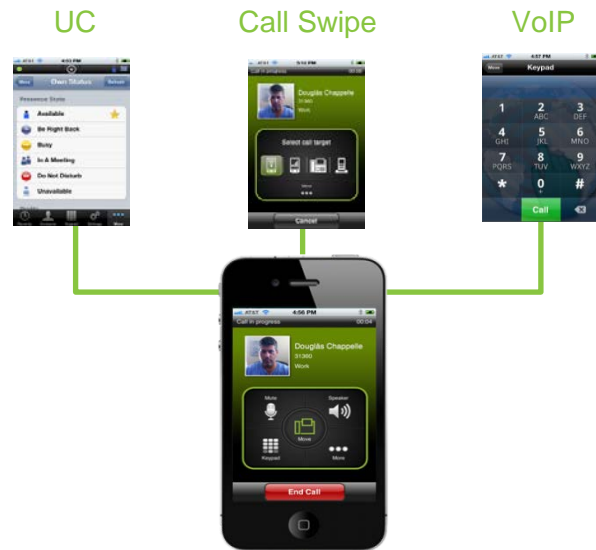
UC

Call Swipe

VoIP

AT&T
More
Own Status
Refresh
Presence State
Available
Be Right Back
Busy
In A Meeting
Do Not Disturb
Unavailable
More

AT&T
5:12 PM
Call in progress
Douglas Chappelle
31360
Work
Select call target
Move
Cancel

AT&T
4:57 PM
More
Keypad
1
2
ABC
3
DEF
4
GHI
5
JKL
6
MNO
7
PQRS
8
TUV
9
WXYZ
*
0
+
#
Call

AT&T
4:56 PM
Call in progress
00:04
Douglas Chappelle
31360
Work
Mute
Speaker
Move
Keypad
More
End Call